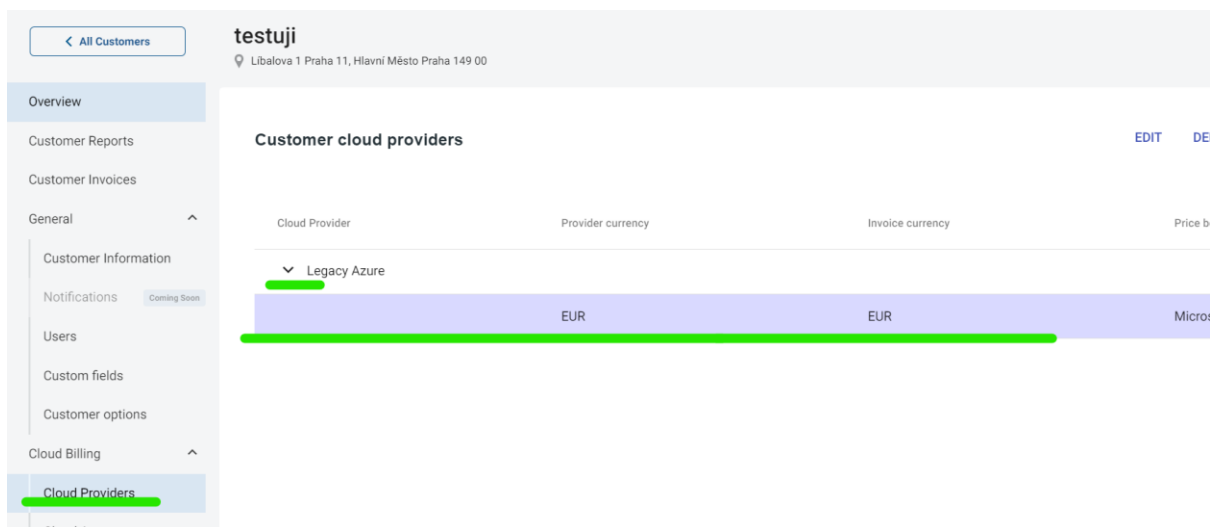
< All Customers

testuji
Líbalova 1 Praha 11, Hlavní Město Praha 149 00

Overview
Customer Reports
Customer Invoices
General
Customer Information
Notifications Coming Soon
Users
Custom fields
Customer options
Cloud Billing
Cloud Providers

Customer cloud providers

EDIT DE

| Cloud Provider | Provider currency | Invoice currency | Price b |
|---|---|---|---|
| Legacy Azure | | | |
| | EUR | EUR | Micros |